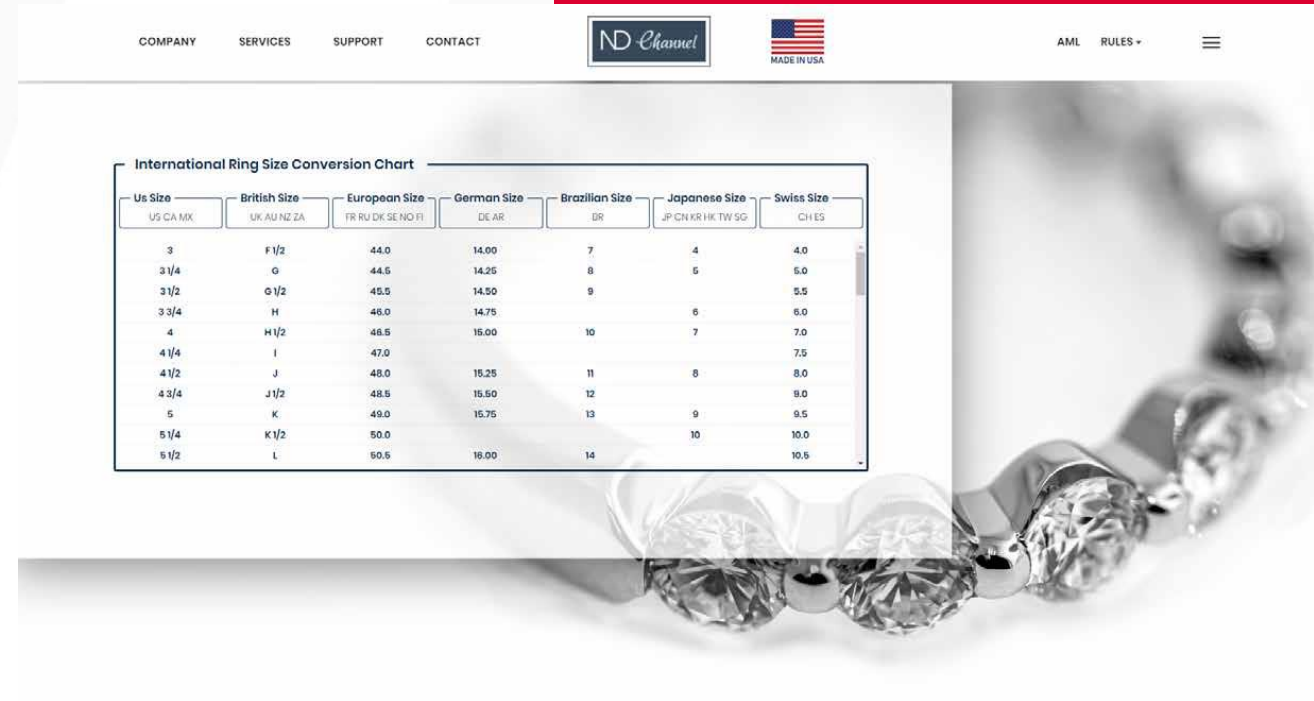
COMPANY SERVICES SUPPORT CONTACT

ND Channel

MADE IN USA

AML RULES

International Ring Size Conversion Chart

| Us Size<br>US CA MX | British Size<br>UK AU NZ ZA | European Size<br>FR RU DK SE NO FI | German Size<br>DE AR | Brazilian Size<br>BR | Japanese Size<br>JP CN KR HK TW SG | Swiss Size<br>CH ES |
|---|---|---|---|---|---|---|
| 3 | F 1/2 | 44.0 | 14.00 | 7 | 4 | 4.0 |
| 3 1/4 | G | 44.5 | 14.25 | 8 | 5 | 5.0 |
| 3 1/2 | G 1/2 | 45.5 | 14.50 | 9 | | 5.5 |
| 3 3/4 | H | 46.0 | 14.75 | | 6 | 6.0 |
| 4 | H 1/2 | 46.5 | 15.00 | 10 | 7 | 7.0 |
| 4 1/4 | I | 47.0 | | | | 7.5 |
| 4 1/2 | J | 48.0 | 15.25 | 11 | 8 | 8.0 |
| 4 3/4 | J 1/2 | 48.5 | 15.50 | 12 | | 9.0 |
| 5 | K | 49.0 | 15.75 | 13 | 9 | 9.5 |
| 5 1/4 | K 1/2 | 50.0 | | | 10 | 10.0 |
| 5 1/2 | L | 50.5 | 16.00 | 14 | | 10.5 |